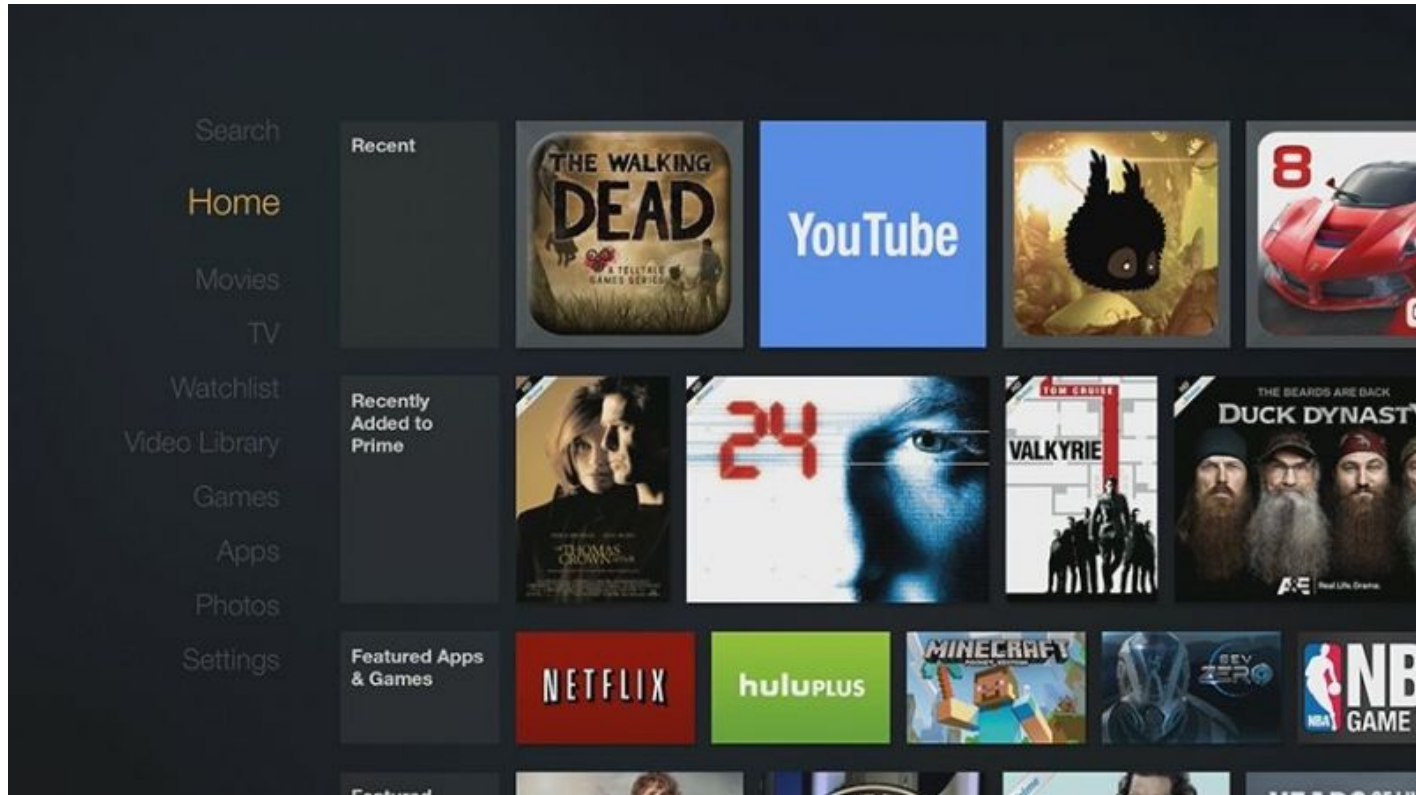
Search
Home
Movies
TV
Watchlist
Video Library
Games
Apps
Photos
Settings

Recent

THE WALKING DEAD
A TELLTALE GAMES SERIES

YouTube

8

Recently Added to Prime

24

TOM CRUISE
VALKYRIE

THE BEARDS ARE BACK
DUCK DYNAST

A&E Real Life. Drama.

THE THOMAS CROWN AFFAIR

Featured Apps & Games

NETFLIX

huluPLUS

MINECRAFT POCKET EDITION

SEV ZERO

NBA GAME

Featured